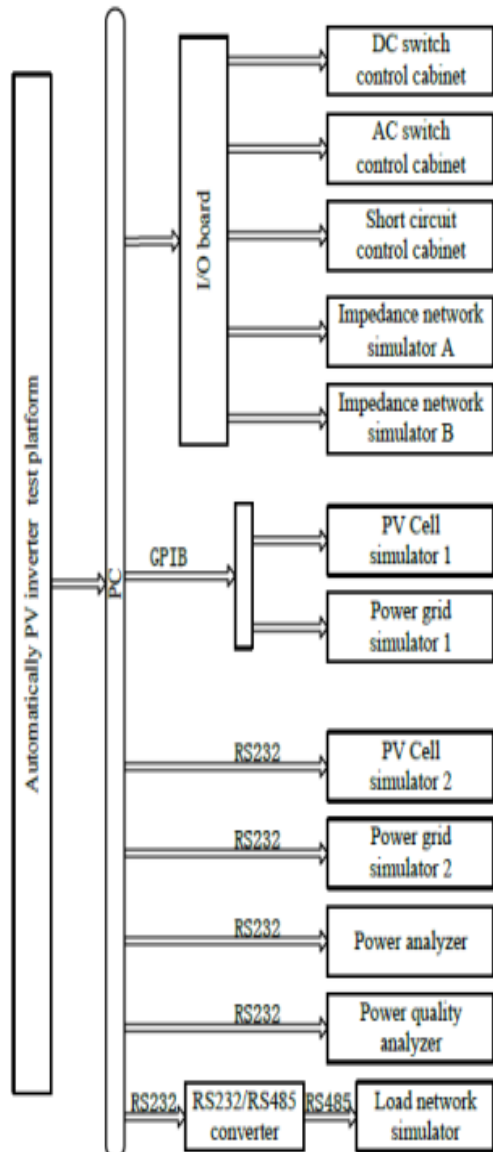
Automatically PV inverter test platform

PC

I/O board

DC switch control cabinet

AC switch control cabinet

Short circuit control cabinet

Impedance network simulator A

Impedance network simulator B

GPIB

PV Cell simulator 1

Power grid simulator 1

RS232

PV Cell simulator 2

RS232

Power grid simulator 2

RS232

Power analyzer

RS232

Power quality analyzer

RS232

RS232/RS485 converter

RS485

Load network simulator